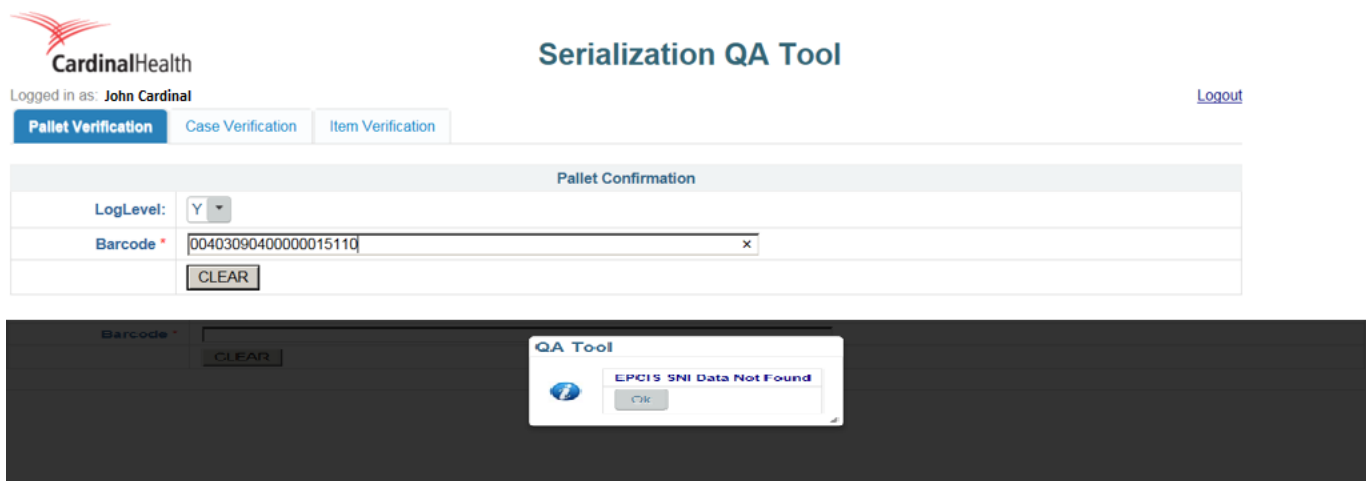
CardinalHealth

Serialization QA Tool

Logged in as: John Cardinal

Logout

Pallet Verification | Case Verification | Item Verification

Pallet Confirmation

| | |
|---|---|
| LogLevel: | Y |
| Barcode * | 00403090400000015110 × |
| | CLEAR |

Barcode *

CLEAR

QA Tool

EPCIS SNI Data Not Found

Ok